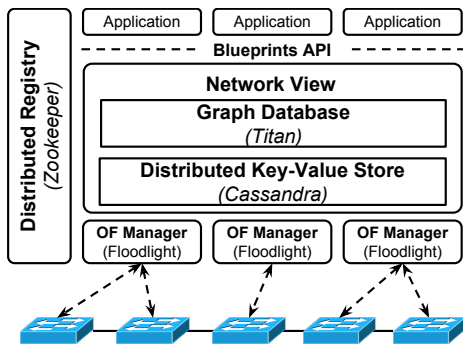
Distributed Registry
(Zookeeper)

Application
Application
Application

Blueprints API

Network View

Graph Database
(Titan)

Distributed Key-Value Store
(Cassandra)

OF Manager
(Floodlight)

OF Manager
(Floodlight)

OF Manager
(Floodlight)